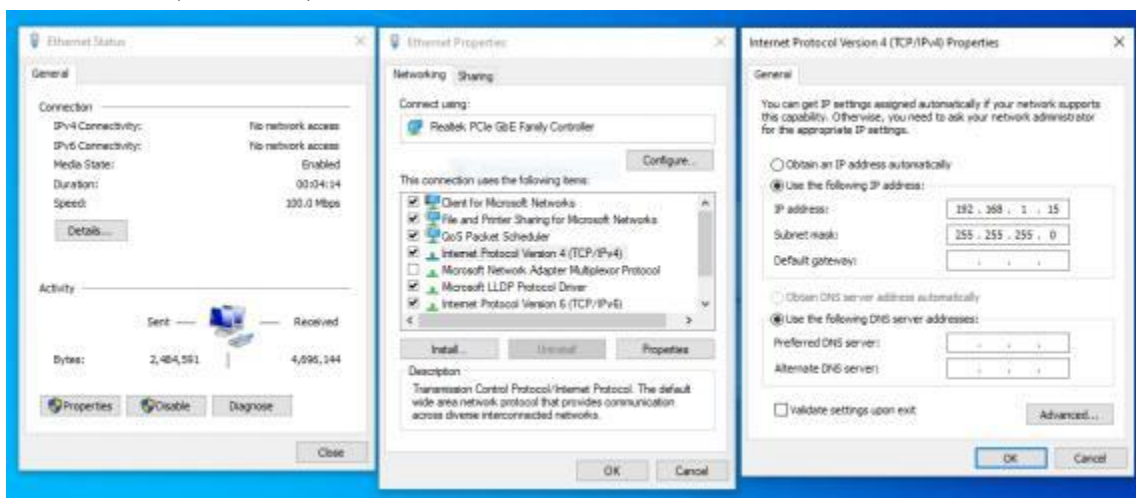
Ethernet Status

General

Connection
IPv4 Connectivity: No network access
IPv6 Connectivity: No network access
Media State: Enabled
Duration: 00:04:14
Speed: 100.0 Mbps

Details...

Activity

Sent — — Received

Bytes: 2,484,591 | 4,696,144

Properties Disable Diagnose

Close

Ethernet Properties

Networking Sharing

Connect using:
Realtek PCIe GbE Family Controller

Configure...

This connection uses the following items:
Client for Microsoft Networks
File and Printer Sharing for Microsoft Networks
QoS Packet Scheduler
Internet Protocol Version 4 (TCP/IPv4)
Microsoft Network Adapter Multiplexor Protocol
Microsoft LLDP Protocol Driver
Internet Protocol Version 6 (TCP/IPv6)

Install... Uninstall Properties

Description
Transmission Control Protocol/Internet Protocol. The default wide area network protocol that provides communication across diverse interconnected networks.

OK Cancel

Internet Protocol Version 4 (TCP/IPv4) Properties

General

You can get IP settings assigned automatically if your network supports this capability. Otherwise, you need to ask your network administrator for the appropriate IP settings.

Obtain an IP address automatically
Use the following IP address:
IP address: 192 . 168 . 1 . 15
Subnet mask: 255 . 255 . 255 . 0
Default gateway: . . .

Obtain DNS server address automatically
Use the following DNS server addresses:
Preferred DNS server: . . .
Alternate DNS server: . . .

Validate settings upon exit Advanced...

OK Cancel